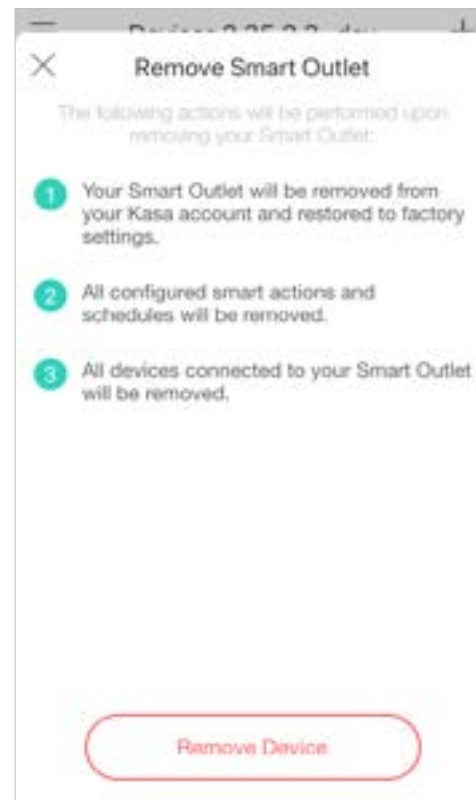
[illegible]

Remove Smart Outlet

The following actions will be performed upon removing your Smart Outlet:

1 Your Smart Outlet will be removed from your Kasa account and restored to factory settings.

2 All configured smart actions and schedules will be removed.

3 All devices connected to your Smart Outlet will be removed.

Remove Device